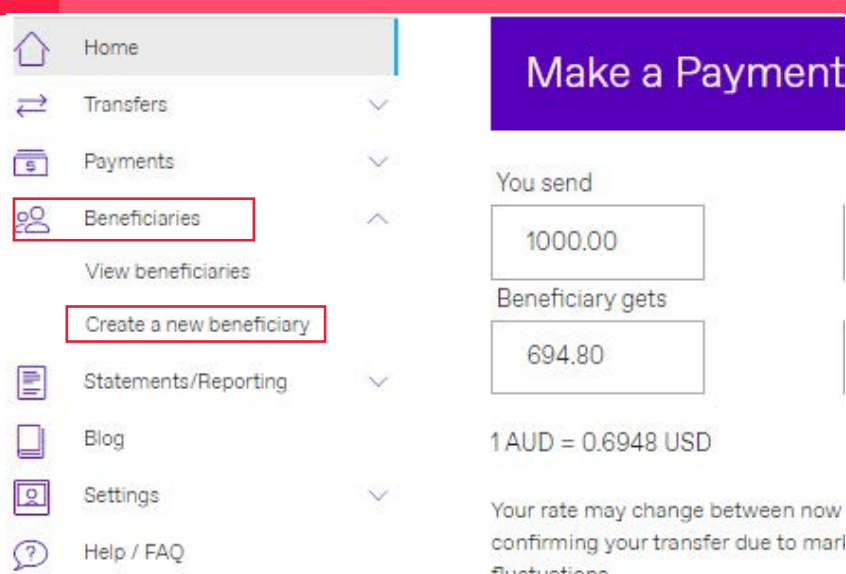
Home

Transfers

Payments

Beneficiaries

View beneficiaries

Create a new beneficiary

Statements/Reporting

Blog

Settings

Help / FAQ

Make a Payment

You send

1000.00

Beneficiary gets

694.80

1 AUD = 0.6948 USD

Your rate may change between now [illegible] confirming your transfer due to mar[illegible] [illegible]